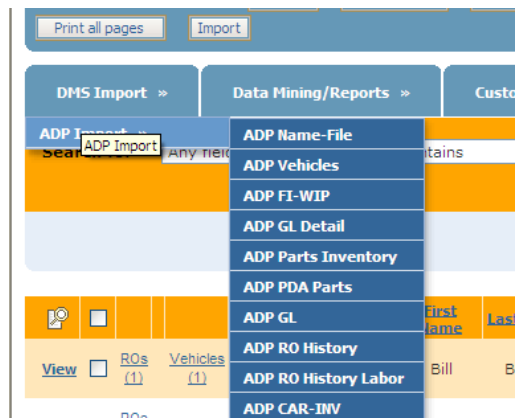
Print all pages Import

DMS Import »

Data Mining/Reports »

Custo

ADP Import »

ADP Import

Sea

Any fiel

tains

ADP Name-File

ADP Vehicles

ADP FI-WIP

ADP GL Detail

ADP Parts Inventory

ADP PDA Parts

ADP GL

ADP RO History

ADP RO History Labor

ADP CAR-INV

First Name

Las

View

ROs (1)

Vehicles (1)

Bill

B

ROs